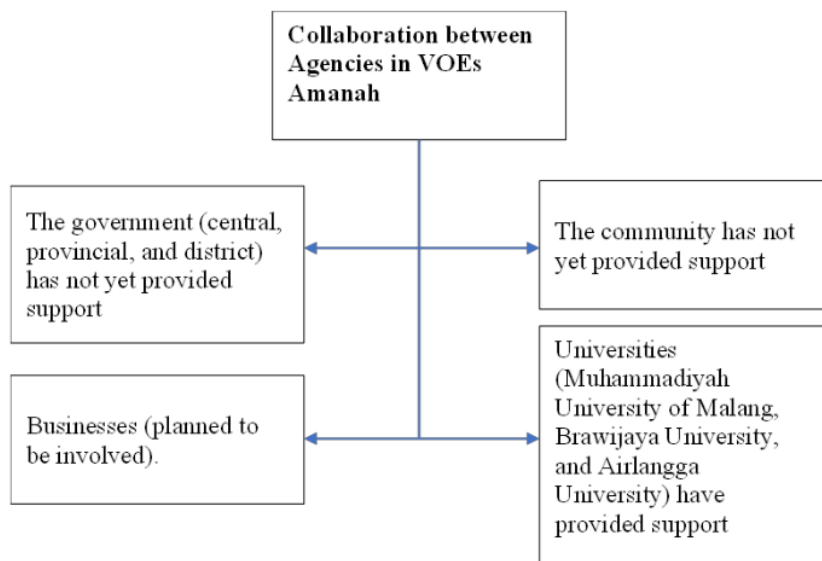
Collaboration between Agencies in VOEs Amanah

The government (central, provincial, and district) has not yet provided support

The community has not yet provided support

Businesses (planned to be involved).

Universities (Muhammadiyah University of Malang, Brawijaya University, and Airlangga University) have provided support